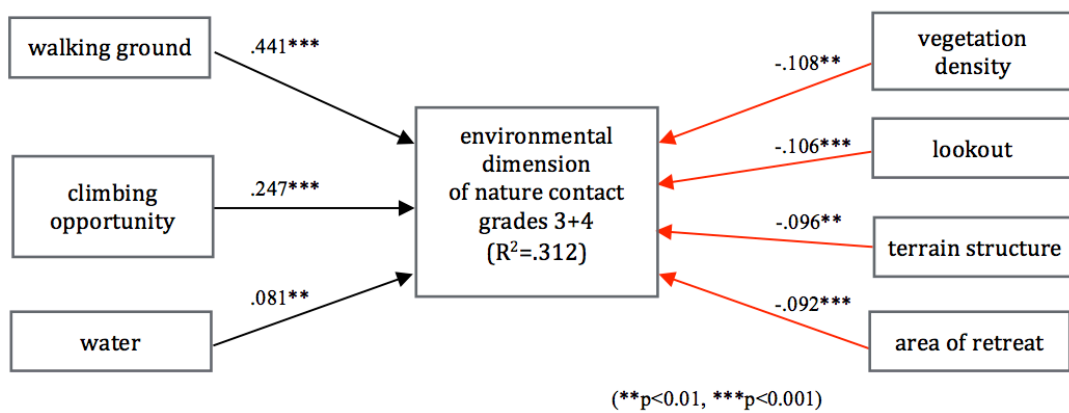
walking ground

.441***

climbing opportunity

.247***

water

.081**

environmental dimension of nature contact grades 3+4 ($R^2$=.312)

vegetation density

-.108**

lookout

-.106***

terrain structure

-.096**

area of retreat

-.092***

(**p<0.01, ***p<0.001)